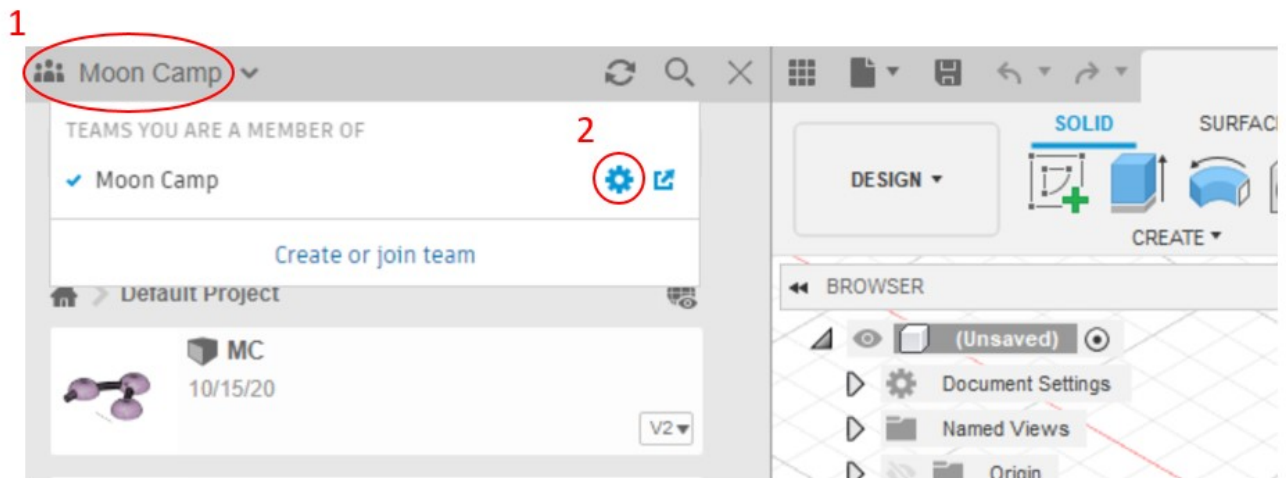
1

Moon Camp

TEAMS YOU ARE A MEMBER OF

2

Moon Camp

Create or join team

Default Project

MC

10/15/20

V2

SOLID

SURFAC

DESIGN

CREATE

BROWSER

(Unsaved)

Document Settings

Named Views

Origin